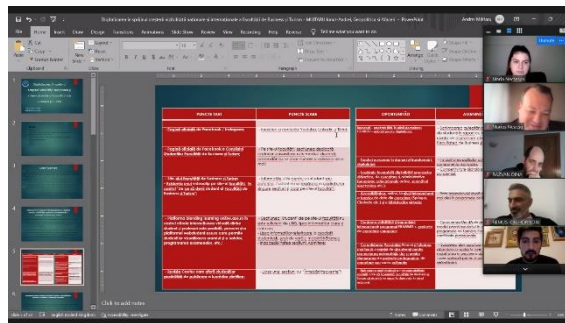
File Home Insert Draw Design Transitions Animations Slide Show Review View Recording Help Tell me what you want to do

PUNCTE TARI | PUNCTE SLABE | OPORTUNITĂȚI | AMENINȚĂRI

Click to add notes

Andrei Mihai
Ionela Vlad
Florin Nicolae
NICOLAE